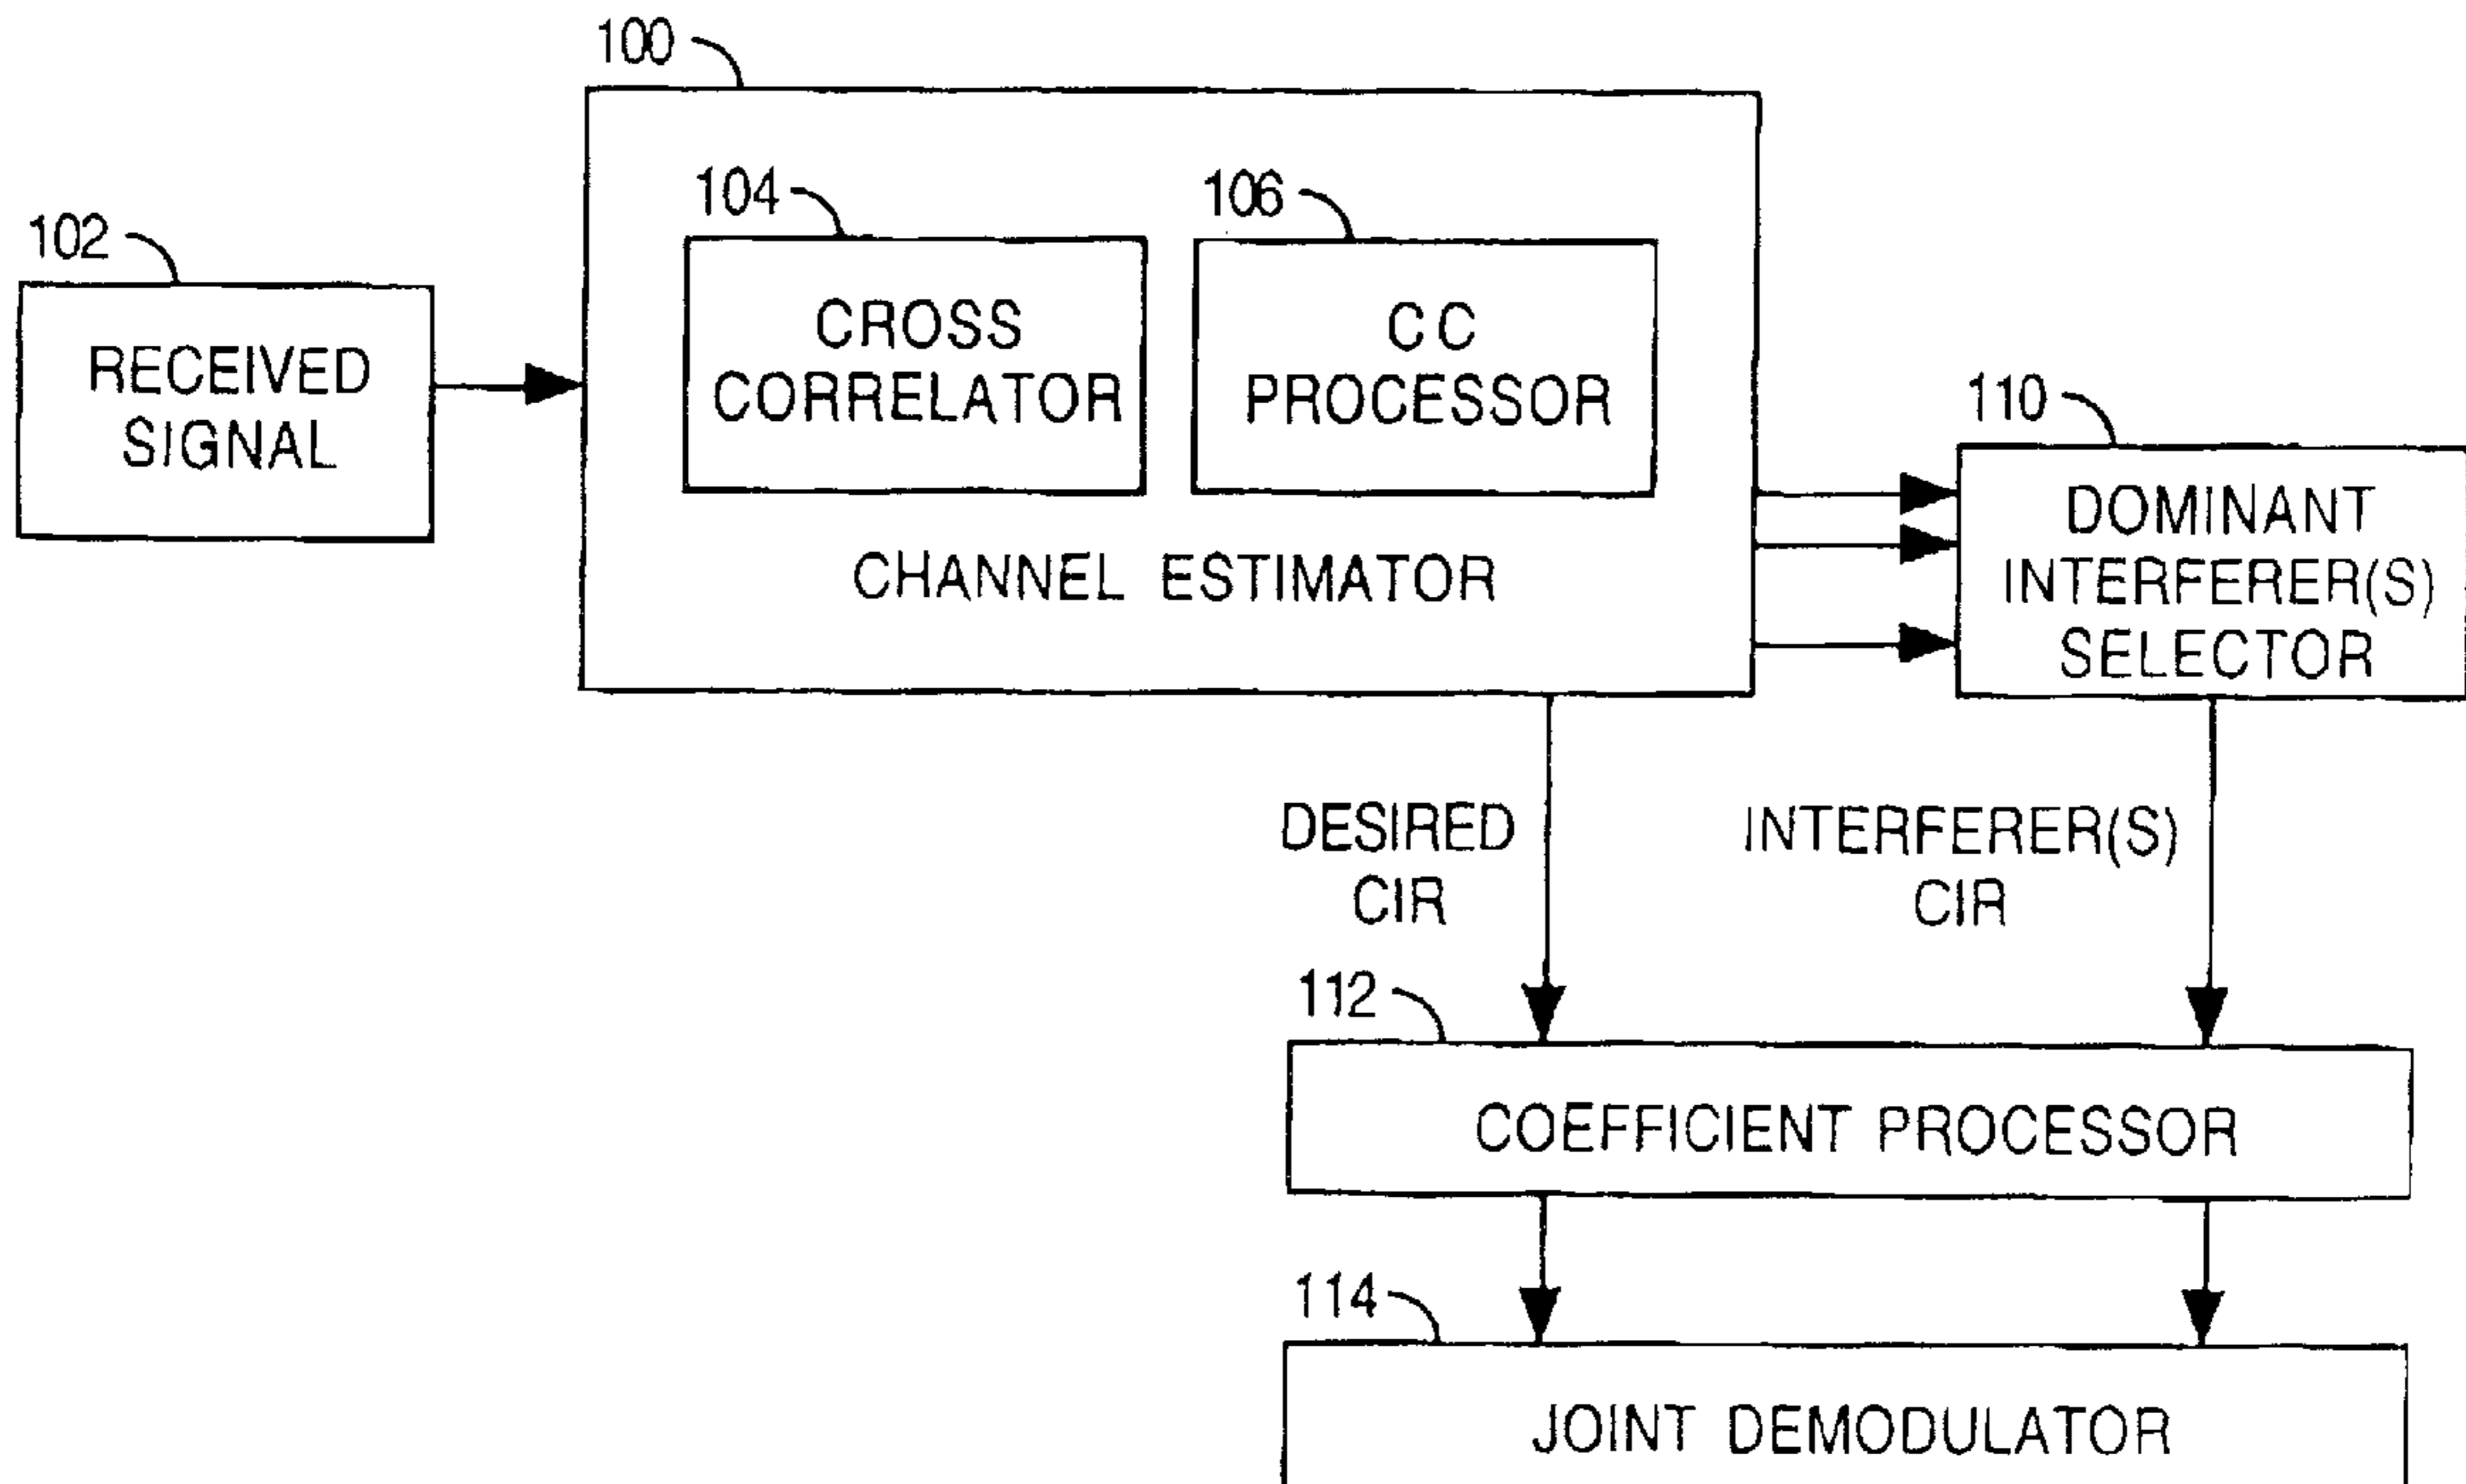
100

102

RECEIVED SIGNAL

104

CROSS CORRELATOR

106

CC PROCESSOR

CHANNEL ESTIMATOR

110

DOMINANT INTERFERER(S) SELECTOR

DESIRED CIR

INTERFERER(S) CIR

112

COEFFICIENT PROCESSOR

114

JOINT DEMODULATOR